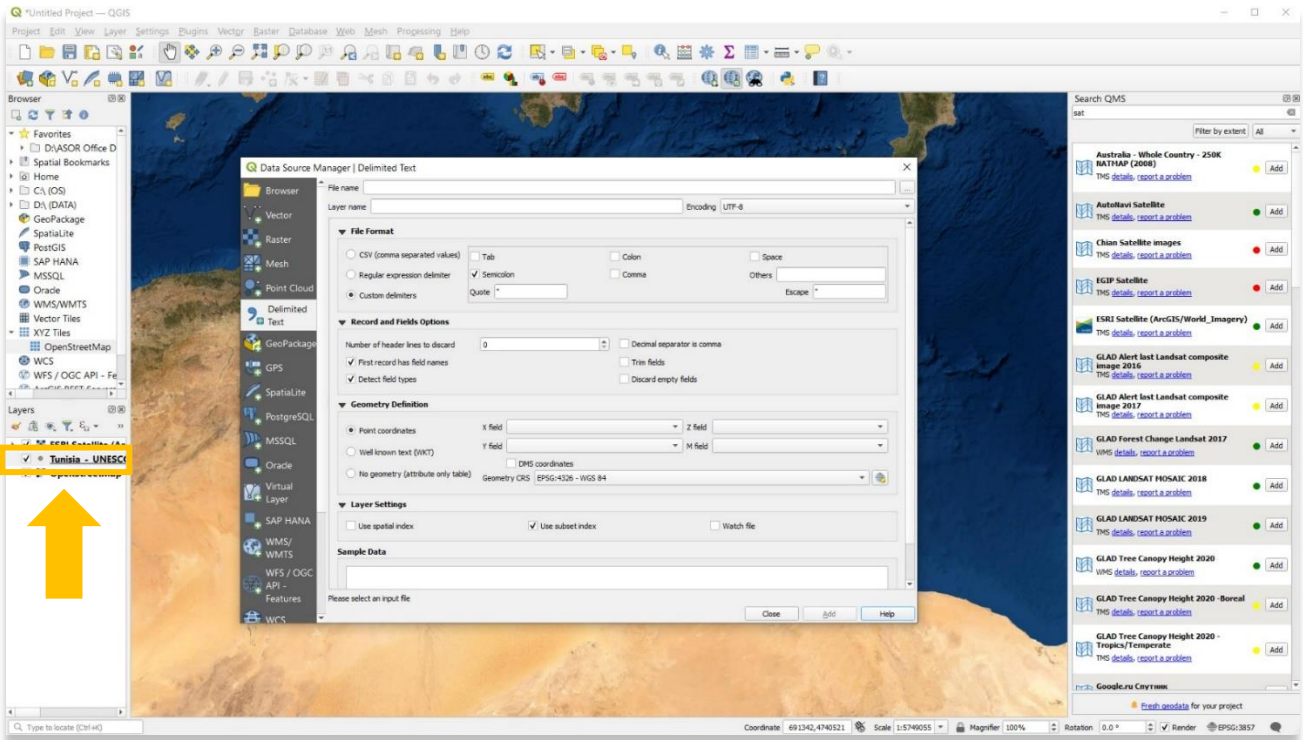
*Untitled Project — QGIS

Project Edit View Layer Settings Plugins Vector Raster Database Web Mesh Processing Help

Browser

Favorites
D:\ASOR Office D
Spatial Bookmarks
Home
C:\ (OS)
D:\ (DATA)
GeoPackage
SpatiaLite
PostGIS
SAP HANA
MSSQL
Oracle
WMS/WMTS
Vector Tiles
XYZ Tiles
OpenStreetMap
WCS
WFS / OGC API - Fe

Layers

ESRI Satellite (Ar
Tunisia - UNESC
OpenStreetMap

Data Source Manager | Delimited Text

Browser
Vector
Raster
Mesh
Point Cloud
Delimited Text
GeoPackage
GPS
SpatiaLite
PostgreSQL
MSSQL
Oracle
Virtual Layer
SAP HANA
WMS/WMTS
WFS / OGC API - Features
WCS

File name
Layer name
Encoding UTF-8

File Format
CSV (comma separated values)
Regular expression delimiter
Custom delimiters
Tab
Semicolon
Quote "
Colon
Comma
Space
Others
Escape "

Record and Fields Options
Number of header lines to discard 0
Decimal separator is comma
First record has field names
Trim fields
Detect field types
Discard empty fields

Geometry Definition
Point coordinates
Well known text (WKT)
No geometry (attribute only table)
X field
Y field
Z field
M field
DMS coordinates
Geometry CRS EPSG:4326 - WGS 84

Layer Settings
Use spatial index
Use subset index
Watch file

Sample Data

Please select an input file
Close
Add
Help

Search QMS
sat
Filter by extent All

Australia - Whole Country - 250K RATHAP (2008)
TMS details, report a problem
Add
AutoNavi Satellite
TMS details, report a problem
Add
Chian Satellite images
TMS details, report a problem
Add
EGIP Satellite
TMS details, report a problem
Add
ESRI Satellite (ArcGIS/World_Imagery)
TMS details, report a problem
Add
GLAD Alert last Landsat composite image 2016
TMS details, report a problem
Add
GLAD Alert last Landsat composite image 2017
TMS details, report a problem
Add
GLAD Forest Change Landsat 2017
WMS details, report a problem
Add
GLAD LANDSAT MOSAIC 2018
TMS details, report a problem
Add
GLAD LANDSAT MOSAIC 2019
TMS details, report a problem
Add
GLAD Tree Canopy Height 2020
WMS details, report a problem
Add
GLAD Tree Canopy Height 2020 -Boreal
TMS details, report a problem
Add
GLAD Tree Canopy Height 2020 - Tropics/Temperate
TMS details, report a problem
Add
Google.ru Спутник
Fresh geodata for your project

Type to locate (Ctrl+K)
Coordinate 691342,4740521
Scale 1:5749055
Magnifier 100%
Rotation 0.0 °
Render
EPSG:3857